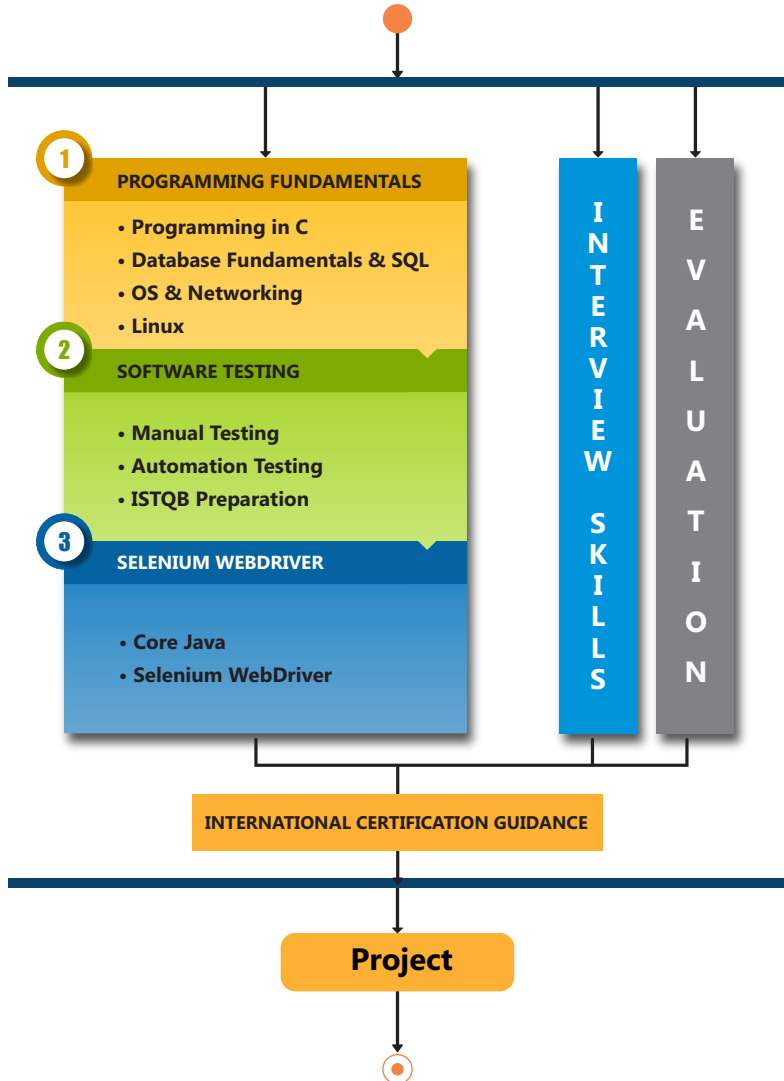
1
PROGRAMMING FUNDAMENTALS
• Programming in C
• Database Fundamentals & SQL
• OS & Networking
• Linux

2
SOFTWARE TESTING
• Manual Testing
• Automation Testing
• ISTQB Preparation

3
SELENIUM WEBDRIVER
• Core Java
• Selenium WebDriver

INTERVIEW SKILLS

EVALUATION

INTERNATIONAL CERTIFICATION GUIDANCE

Project